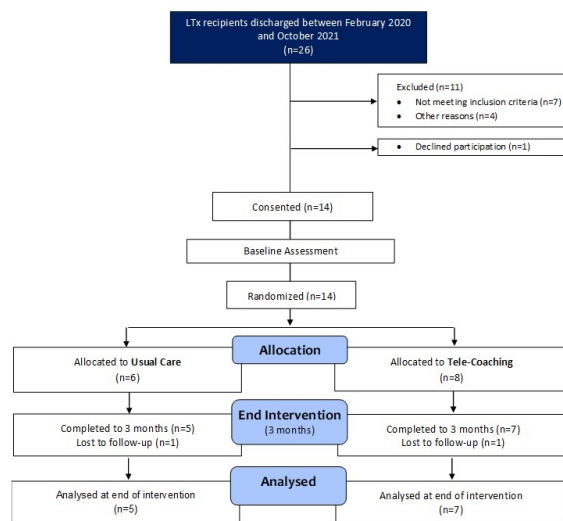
LTx recipients discharged between February 2020 and October 2021
(n=26)

Excluded (n=11)
• Not meeting inclusion criteria (n=7)
• Other reasons (n=4)

• Declined participation (n=1)

Consented (n=14)

Baseline Assessment

Randomized (n=14)

Allocation

Allocated to **Usual Care**
(n=6)

Allocated to **Tele-Coaching**
(n=8)

End Intervention
(3 months)

Completed to 3 months (n=5)
Lost to follow-up (n=1)

Completed to 3 months (n=7)
Lost to follow-up (n=1)

Analysed

Analysed at end of intervention
(n=5)

Analysed at end of intervention
(n=7)